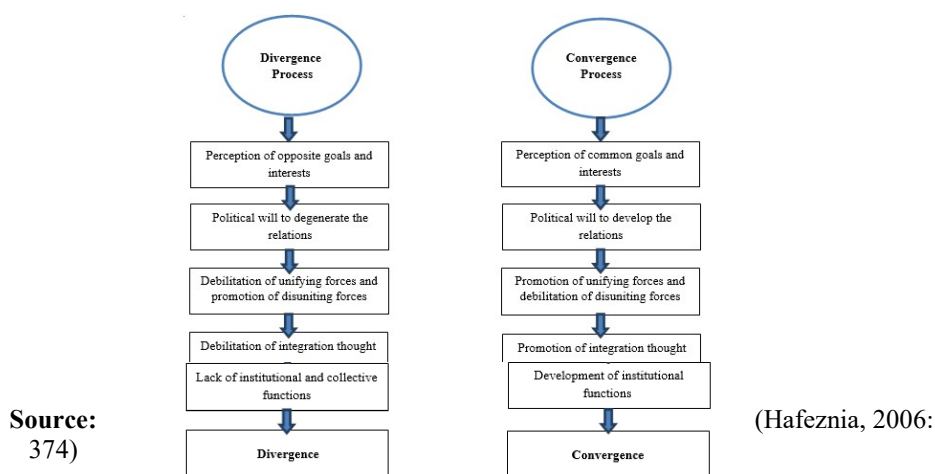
Divergence Process

Perception of opposite goals and interests

Political will to degenerate the relations

Debilitation of unifying forces and promotion of disuniting forces

Debilitation of integration thought

Lack of institutional and collective functions

Divergence

Convergence Process

Perception of common goals and interests

Political will to develop the relations

Promotion of unifying forces and debilitation of disuniting forces

Promotion of integration thought

Development of institutional functions

Convergence

Source: (Hafeznia, 2006: 374)